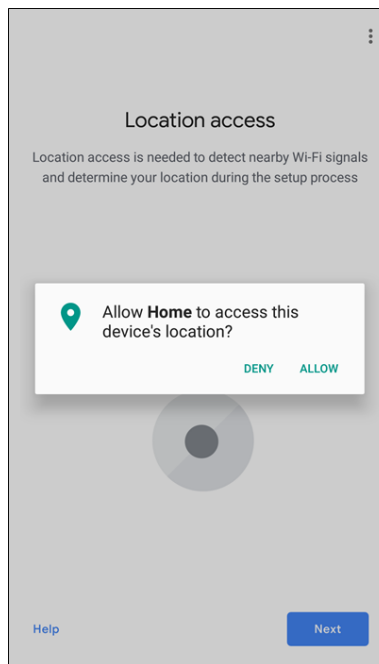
Location access

Location access is needed to detect nearby Wi-Fi signals and determine your location during the setup process

Allow **Home** to access this device's location?

DENY ALLOW

Help

Next